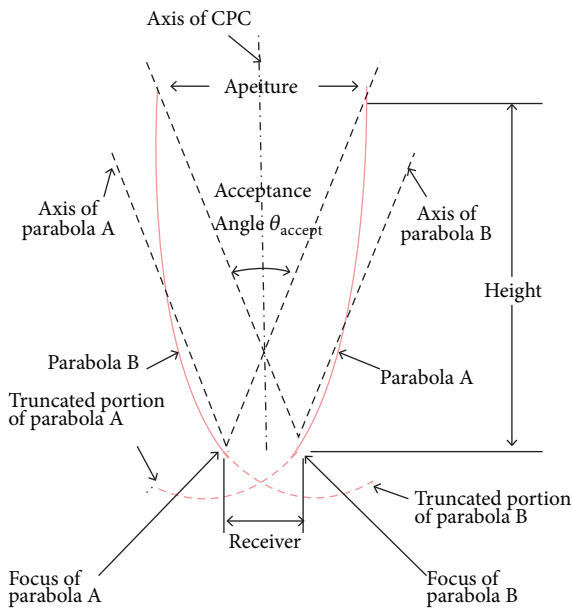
Axis of CPC

Apeiture

Acceptance Angle $\theta_{\text{accept}}$

Axis of parabola A

Axis of parabola B

Height

Parabola B

Parabola A

Truncated portion of parabola A

Truncated portion of parabola B

Receiver

Focus of parabola A

Focus of parabola B